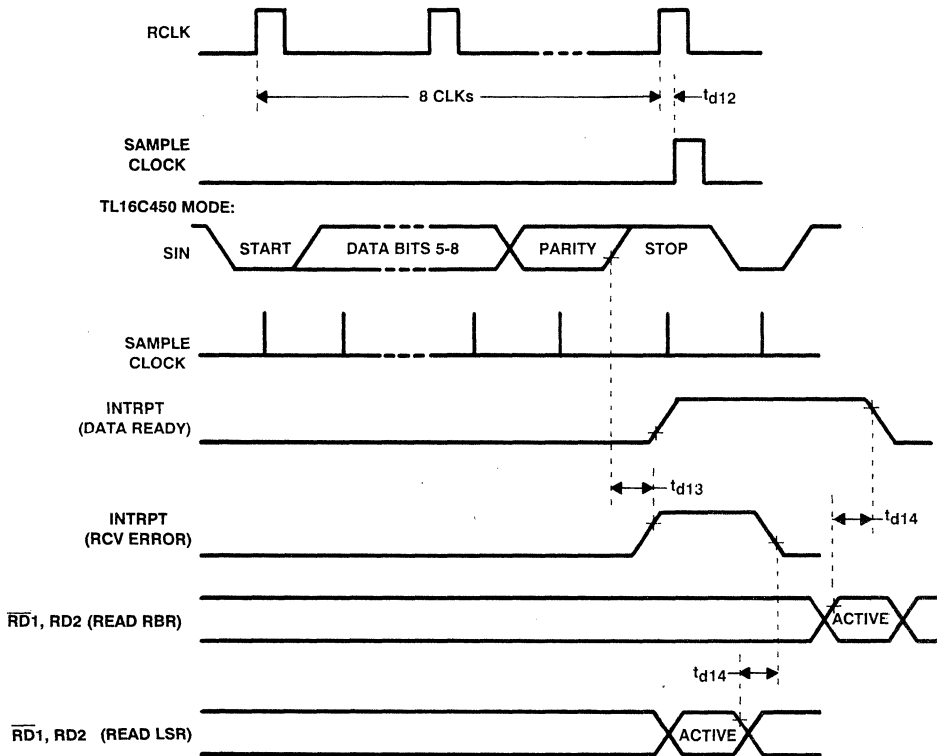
RCLK

8 CLKs

$t_{d12}$

SAMPLE CLOCK

TL16C450 MODE:

SIN

START

DATA BITS 5-8

PARITY

STOP

SAMPLE CLOCK

INTRPT (DATA READY)

$t_{d13}$

INTRPT (RCV ERROR)

$t_{d14}$

$\overline{RD}1$, RD2 (READ RBR)

ACTIVE

$t_{d14}$

$\overline{RD}1$, RD2 (READ LSR)

ACTIVE